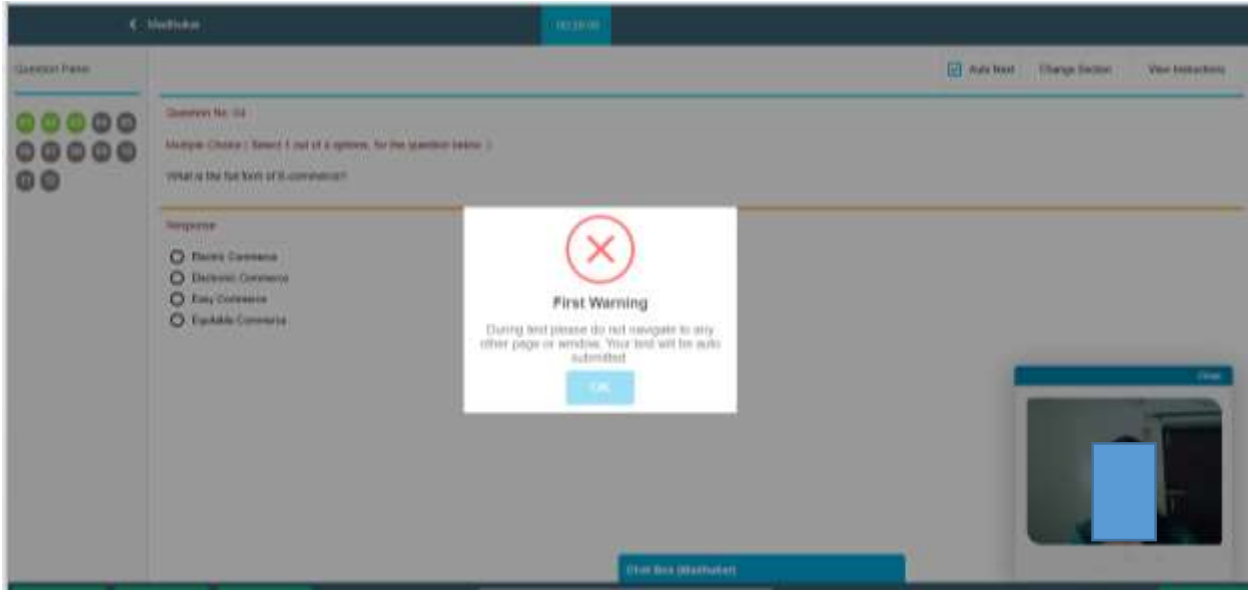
< Madhukar

00:28:00

Question Panel

Auto Next   Change Section   View Instructions

01 02 03 04 05
06 07 08 09 10
11 12

Question No: 04

Multiple Choice ( Select 1 out of 4 options, for the question below. )

What is the full form of E-commerce?

Response

Electric Commerce
Electronic Commerce
Easy Commerce
Equitable Commerce

First Warning

During test please do not navigate to any other page or window. Your test will be auto submitted

OK

Close

Chat Box (Madhukar)